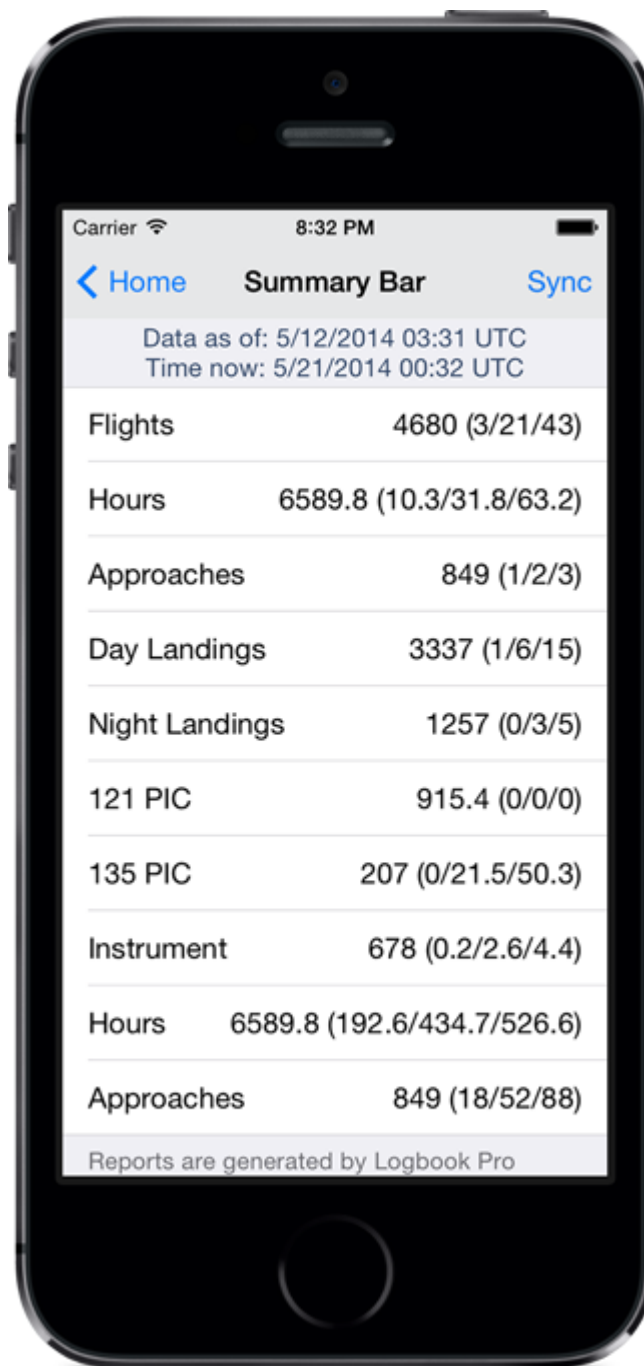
Carrier 8:32 PM

Home Summary Bar Sync

Data as of: 5/12/2014 03:31 UTC
Time now: 5/21/2014 00:32 UTC

| | |
|---|---|
| Flights | 4680 (3/21/43) |
| Hours | 6589.8 (10.3/31.8/63.2) |
| Approaches | 849 (1/2/3) |
| Day Landings | 3337 (1/6/15) |
| Night Landings | 1257 (0/3/5) |
| 121 PIC | 915.4 (0/0/0) |
| 135 PIC | 207 (0/21.5/50.3) |
| Instrument | 678 (0.2/2.6/4.4) |
| Hours | 6589.8 (192.6/434.7/526.6) |
| Approaches | 849 (18/52/88) |

Reports are generated by Logbook Pro